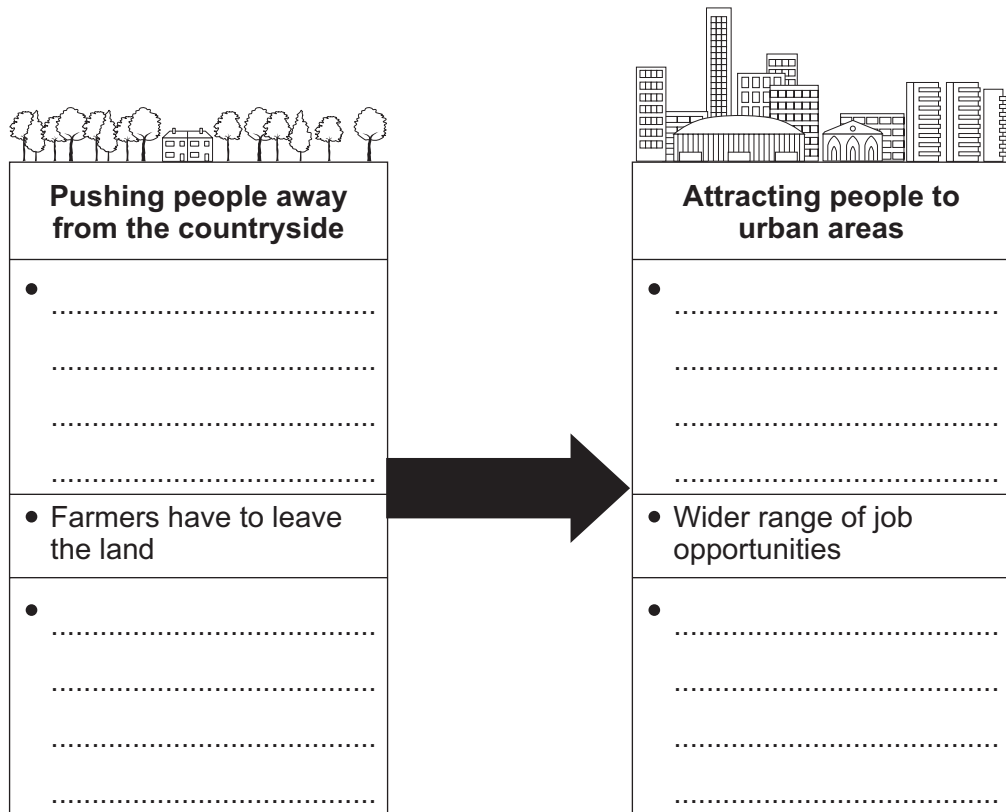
**Pushing people away from the countryside**

•
..........................................
..........................................
..........................................
..........................................

• Farmers have to leave the land

•
..........................................
..........................................
..........................................
..........................................

**Attracting people to urban areas**

•
..........................................
..........................................
..........................................
..........................................

• Wider range of job opportunities

•
..........................................
..........................................
..........................................
..........................................